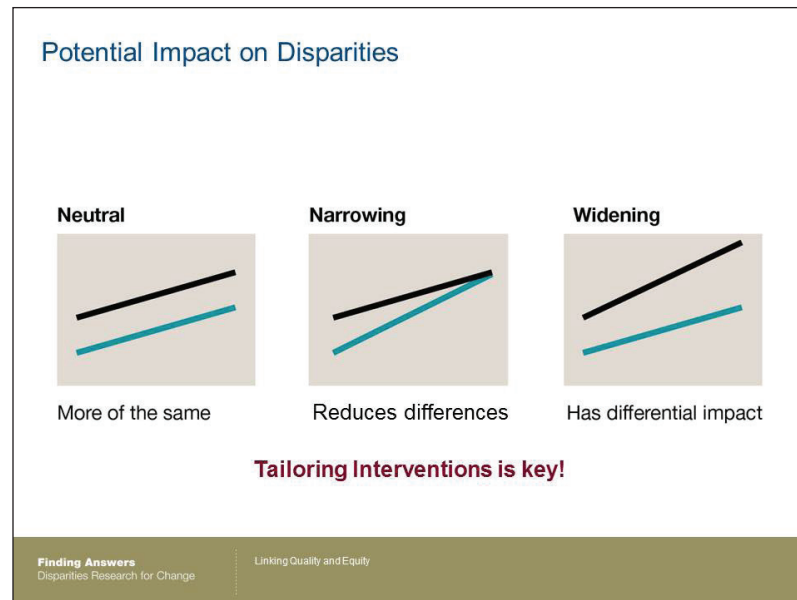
Potential Impact on Disparities

Neutral

More of the same

Narrowing

Reduces differences

Widening

Has differential impact

Tailoring Interventions is key!

Finding Answers
Disparities Research for Change

Linking Quality and Equity